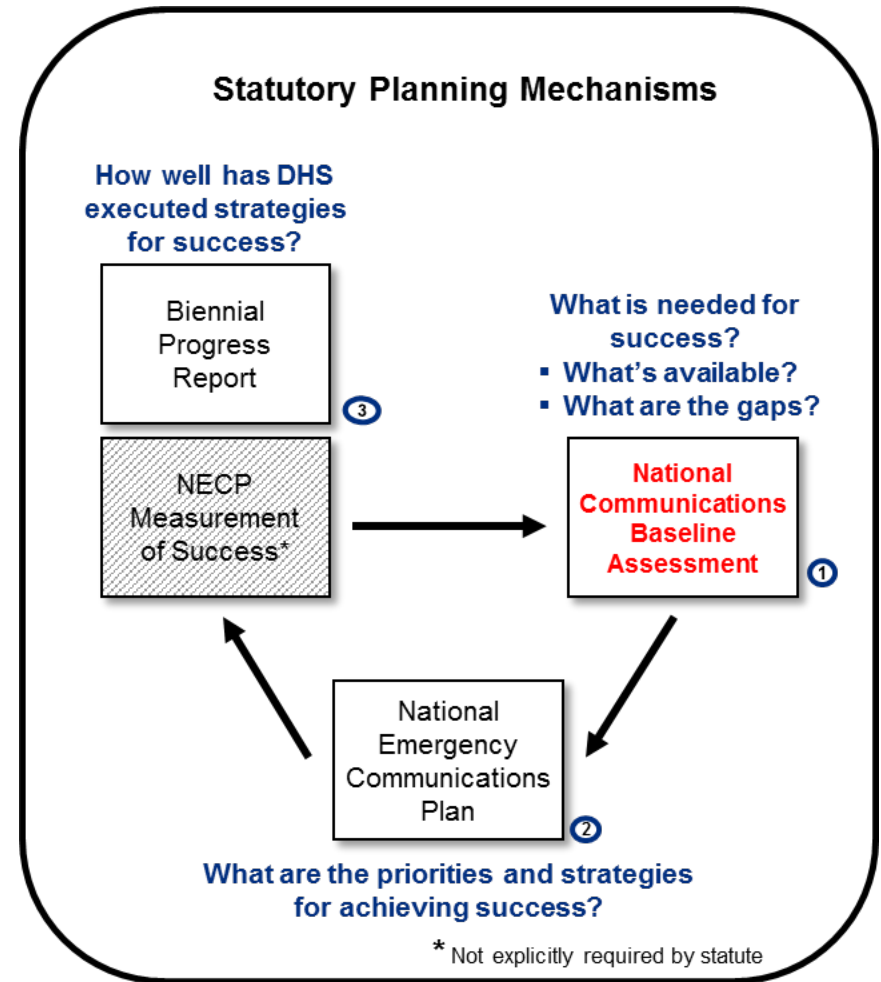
Statutory Planning Mechanisms

How well has DHS executed strategies for success?

Biennial Progress Report

3

NECP Measurement of Success*

What is needed for success?
▪ What's available?
▪ What are the gaps?

National Communications Baseline Assessment

1

National Emergency Communications Plan

2

What are the priorities and strategies for achieving success?

* Not explicitly required by statute